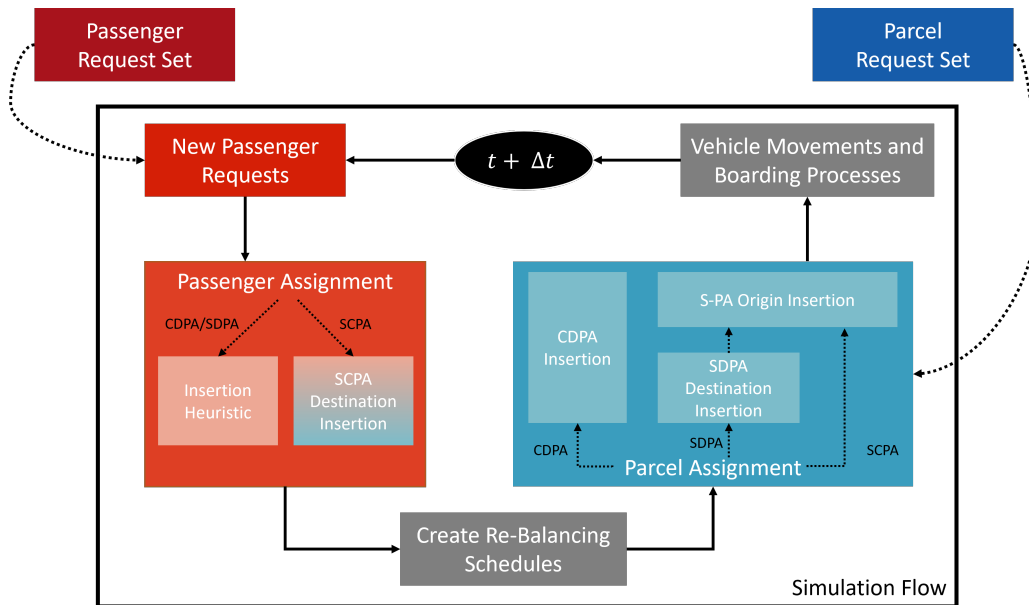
Passenger Request Set

Parcel Request Set

New Passenger Requests

$t + \Delta t$

Vehicle Movements and Boarding Processes

Passenger Assignment

CDPA/SDPA

SCPA

Insertion Heuristic

SCPA Destination Insertion

CDPA Insertion

S-PA Origin Insertion

SDPA Destination Insertion

CDPA

SDPA

SCPA

Parcel Assignment

Create Re-Balancing Schedules

Simulation Flow